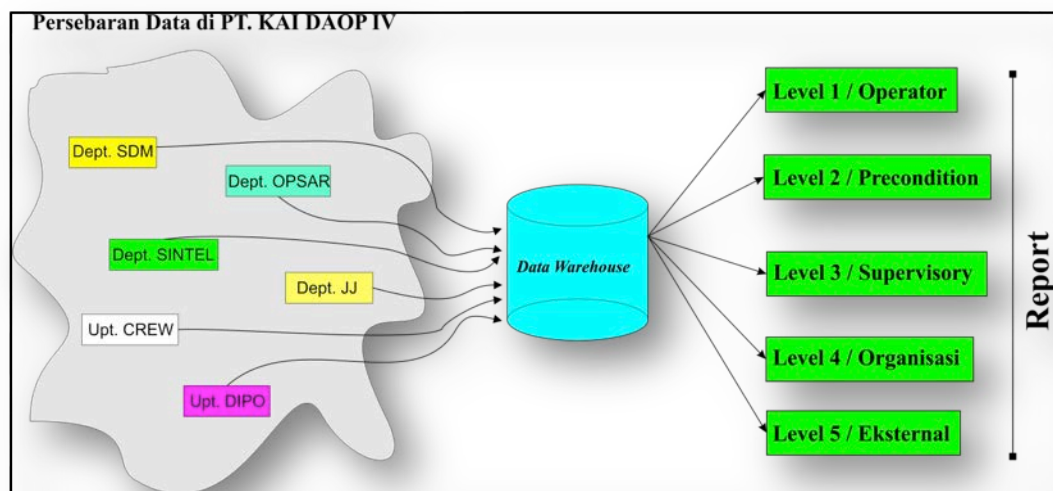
Persebaran Data di PT. KAI DAOP IV

Dept. SDM

Dept. OPSAR

Dept. SINTEL

Dept. JJ

Upt. CREW

Upt. DIPO

Data Warehouse

Level 1 / Operator

Level 2 / Precondition

Level 3 / Supervisory

Level 4 / Organisasi

Level 5 / Eksternal

Report